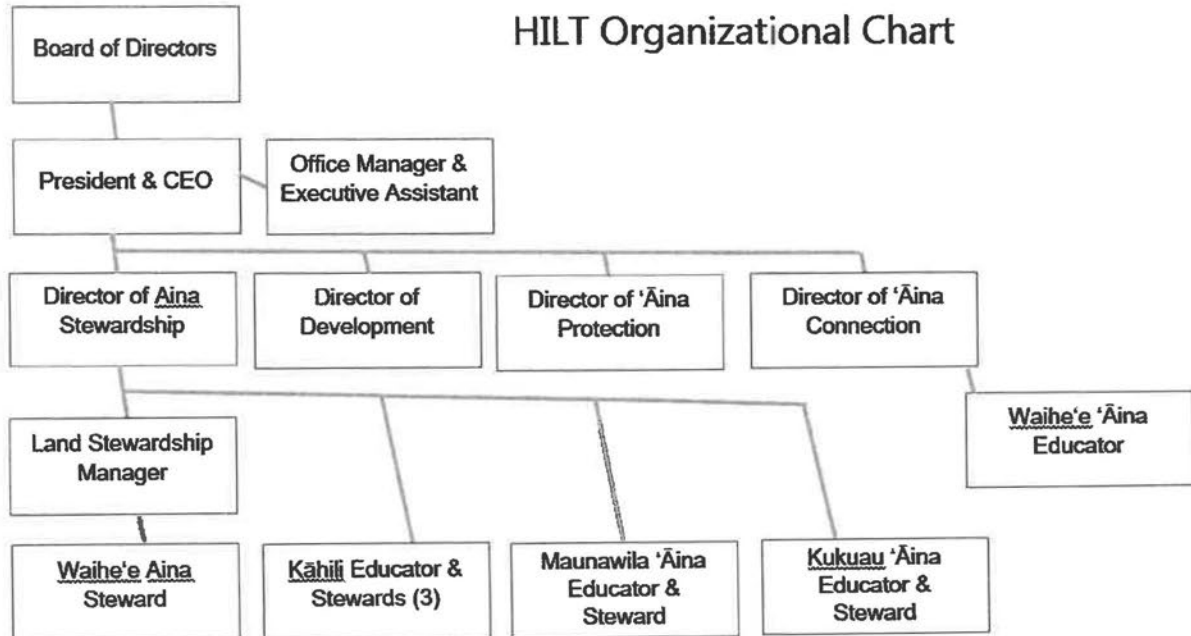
HILT Organizational Chart

Board of Directors

President & CEO

Office Manager & Executive Assistant

Director of Aina Stewardship

Director of Development

Director of ʻĀina Protection

Director of ʻĀina Connection

Waiheʻe ʻĀina Educator

Land Stewardship Manager

Waiheʻe Aina Steward

Kāhili Educator & Stewards (3)

Maunawila ʻĀina Educator & Steward

Kukuau ʻĀina Educator & Steward